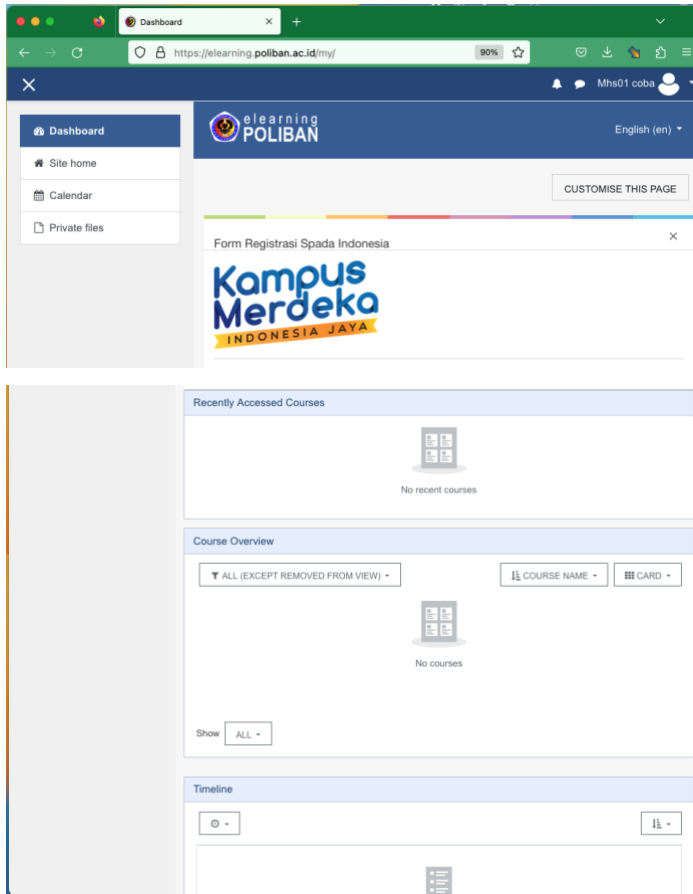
Dashboard
https://elearning.poliban.ac.id/my/
90%
Mhs01 coba
Dashboard
Site home
Calendar
Private files
elearning
POLIBAN
English (en)
CUSTOMISE THIS PAGE
Form Registrasi Spada Indonesia
Kampus Merdeka
INDONESIA JAYA

Recently Accessed Courses
No recent courses

Course Overview
ALL (EXCEPT REMOVED FROM VIEW)
COURSE NAME
CARD
No courses
Show ALL

Timeline